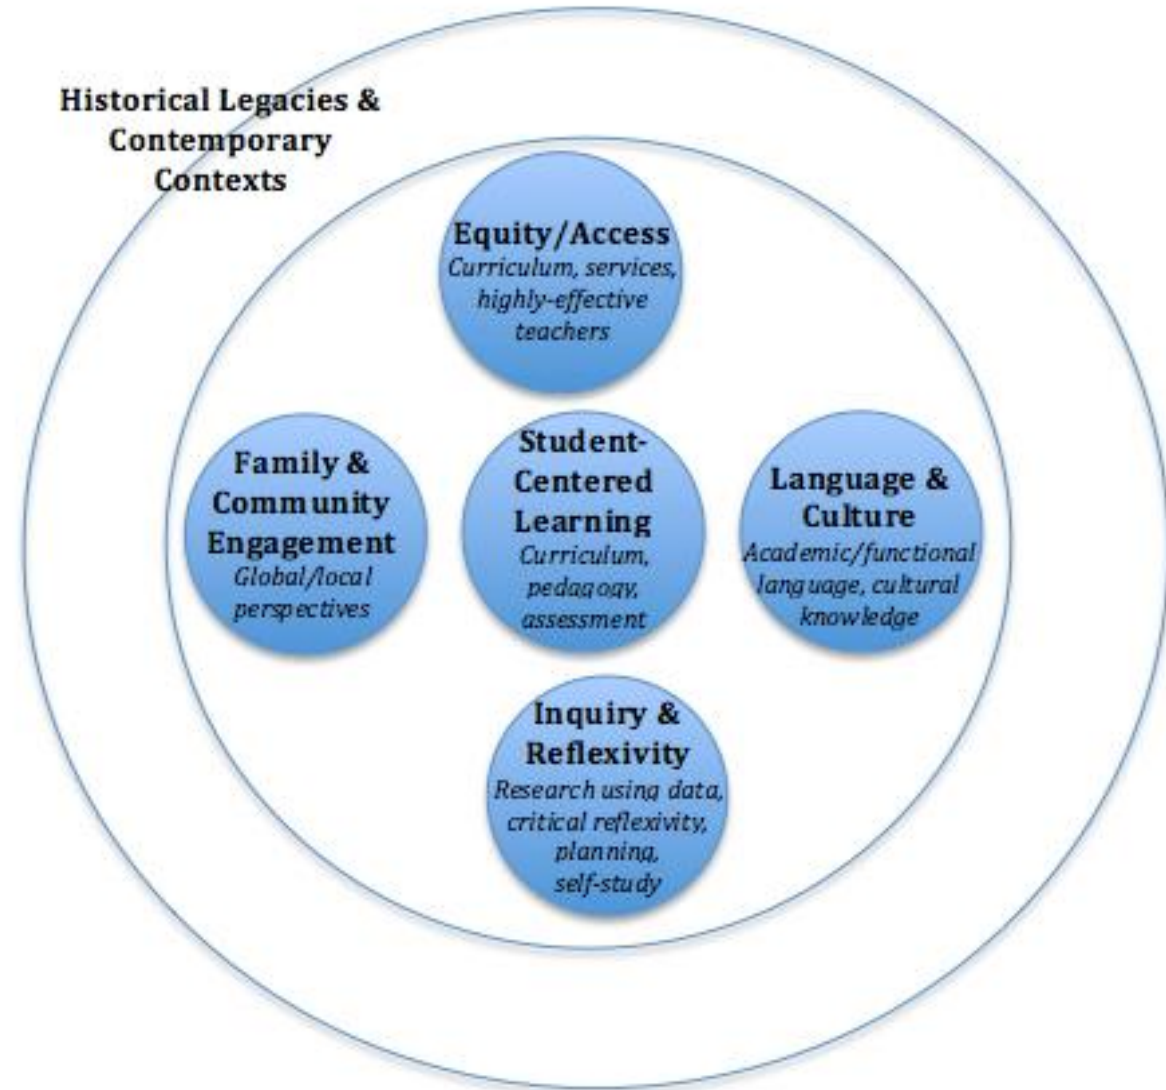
Historical Legacies & Contemporary Contexts

Equity/Access
Curriculum, services, highly-effective teachers

Family & Community Engagement
Global/local perspectives

Student-Centered Learning
Curriculum, pedagogy, assessment

Language & Culture
Academic/functional language, cultural knowledge

Inquiry & Reflexivity
Research using data, critical reflexivity, planning, self-study